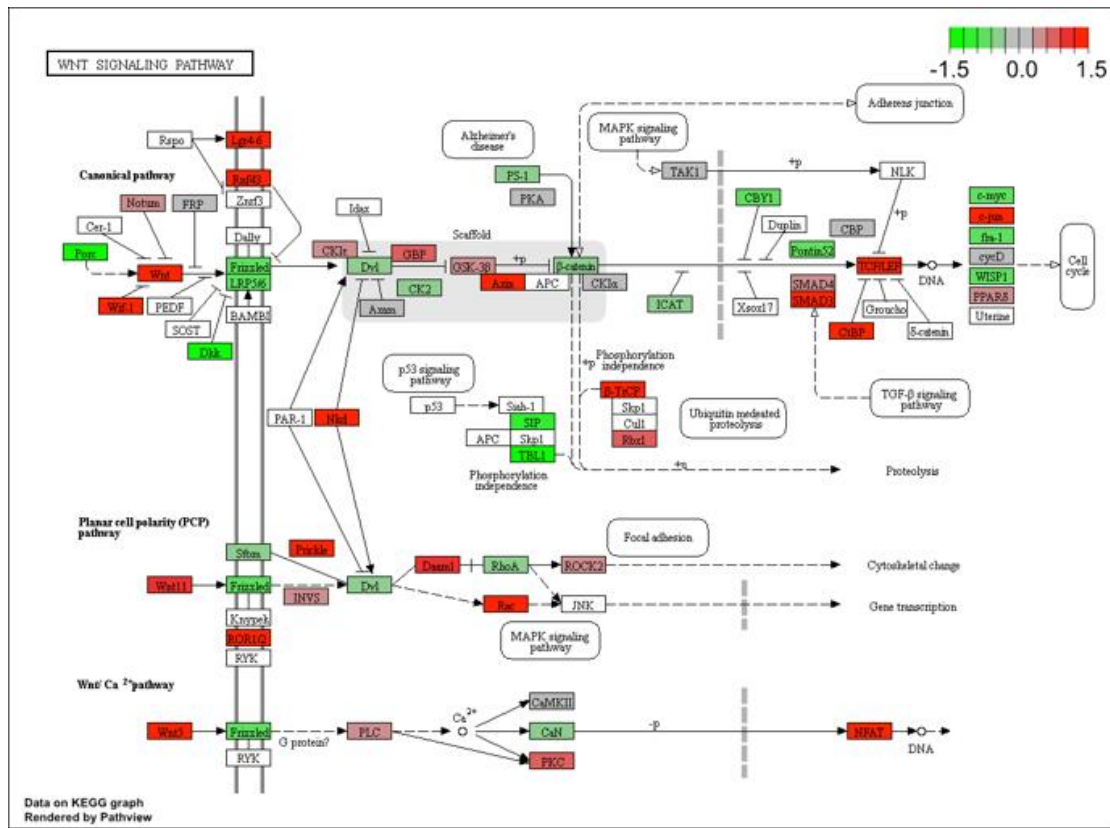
WNT SIGNALING PATHWAY

-1.5 0.0 1.5

Canonical pathway

Rspo
Lgr4-6
Rnf43
Znrf3
Notum
FRP
Cer-1
Dally
Porc
Wnt
Frizzled
LRP5/6
Wif-1
PEDF
SOST
BAMBI
Dkk

Idax
CKIε
Dvl
GBP
CK2
Axam
Scaffold
GSK-3β
Axin
APC
+p
β-catenin
CKIα

Alzheimer's disease
PS-1
PKA

MAPK signaling pathway
TAK1
Adherens junction
+p
NLK
CBY1
Duplin
Pontin52
CBP
+p
ICAT
Xsox17
SMAD4
SMAD3
TCF/LEF
DNA
Groucho
β-catenin
CtBP
c-myc
c-jun
fra-1
cycD
WISP1
PPARδ
Uterine
Cell cycle

p53 signaling pathway
p53
Siah-1
SIP
APC
Skp1
TBL1
Phosphorylation independence
PAR-1
Nkd
+p
Phosphorylation independence
β-TrCP
Skp1
Cul1
Rbx1
Ubiquitin mediated proteolysis
TGF-β signaling pathway
+u
Proteolysis

Planar cell polarity (PCP) pathway
Stbm
Prickle
Wnt11
Frizzled
INVS
Dvl
Knypek
ROR1/2
RYK
Daam1
RhoA
ROCK2
Focal adhesion
Cytoskeletal change
Rac
JNK
Gene transcription
MAPK signaling pathway

Wnt/ Ca $^{2+}$pathway
Wnt5
Frizzled
G protein?
RYK
PLC
Ca $^{2+}$
CaMKII
CaN
PKC
-p
NFAT
DNA

Data on KEGG graph
Rendered by Pathview